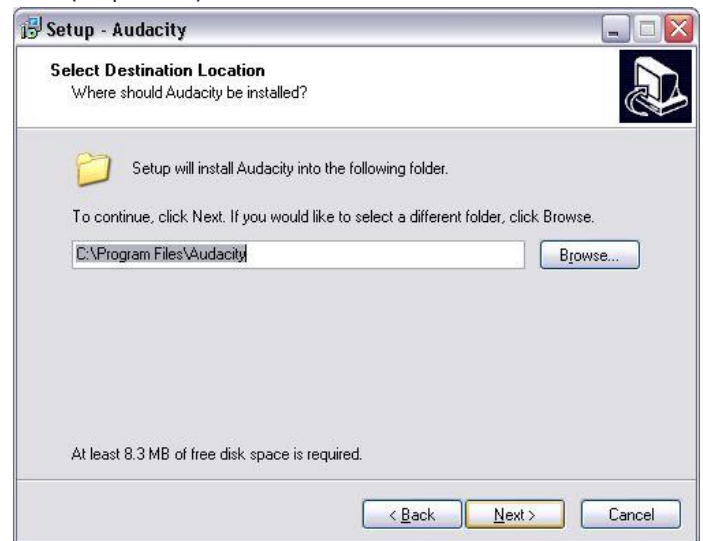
Setup - Audacity

Select Destination Location
Where should Audacity be installed?

Setup will install Audacity into the following folder.

To continue, click Next. If you would like to select a different folder, click Browse.

C:\Program Files\Audacity

Browse...

At least 8.3 MB of free disk space is required.

< Back

Next >

Cancel